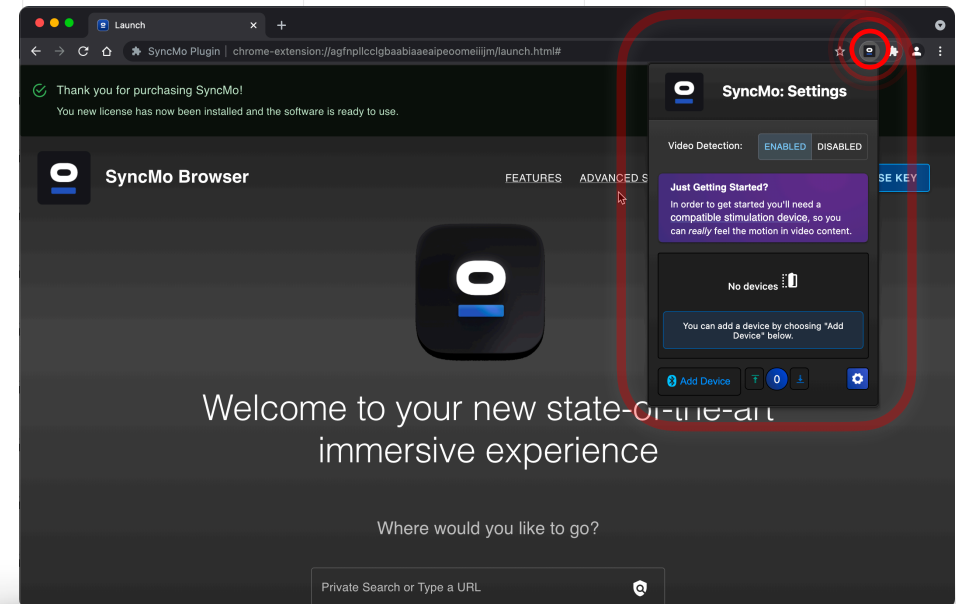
Launch

SyncMo Plugin | chrome-extension://agfnpllcclgbaabiaaeaipeoomeiiijm/launch.html#

Thank you for purchasing SyncMo!
You new license has now been installed and the software is ready to use.

SyncMo Browser

FEATURES ADVANCED S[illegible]

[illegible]SE KEY

SyncMo: Settings

Video Detection: ENABLED DISABLED

Just Getting Started?
In order to get started you'll need a compatible stimulation device, so you can really feel the motion in video content.

No devices

You can add a device by choosing "Add Device" below.

Add Device 0

Welcome to your new state-of-the-art immersive experience

Where would you like to go?

Private Search or Type a URL